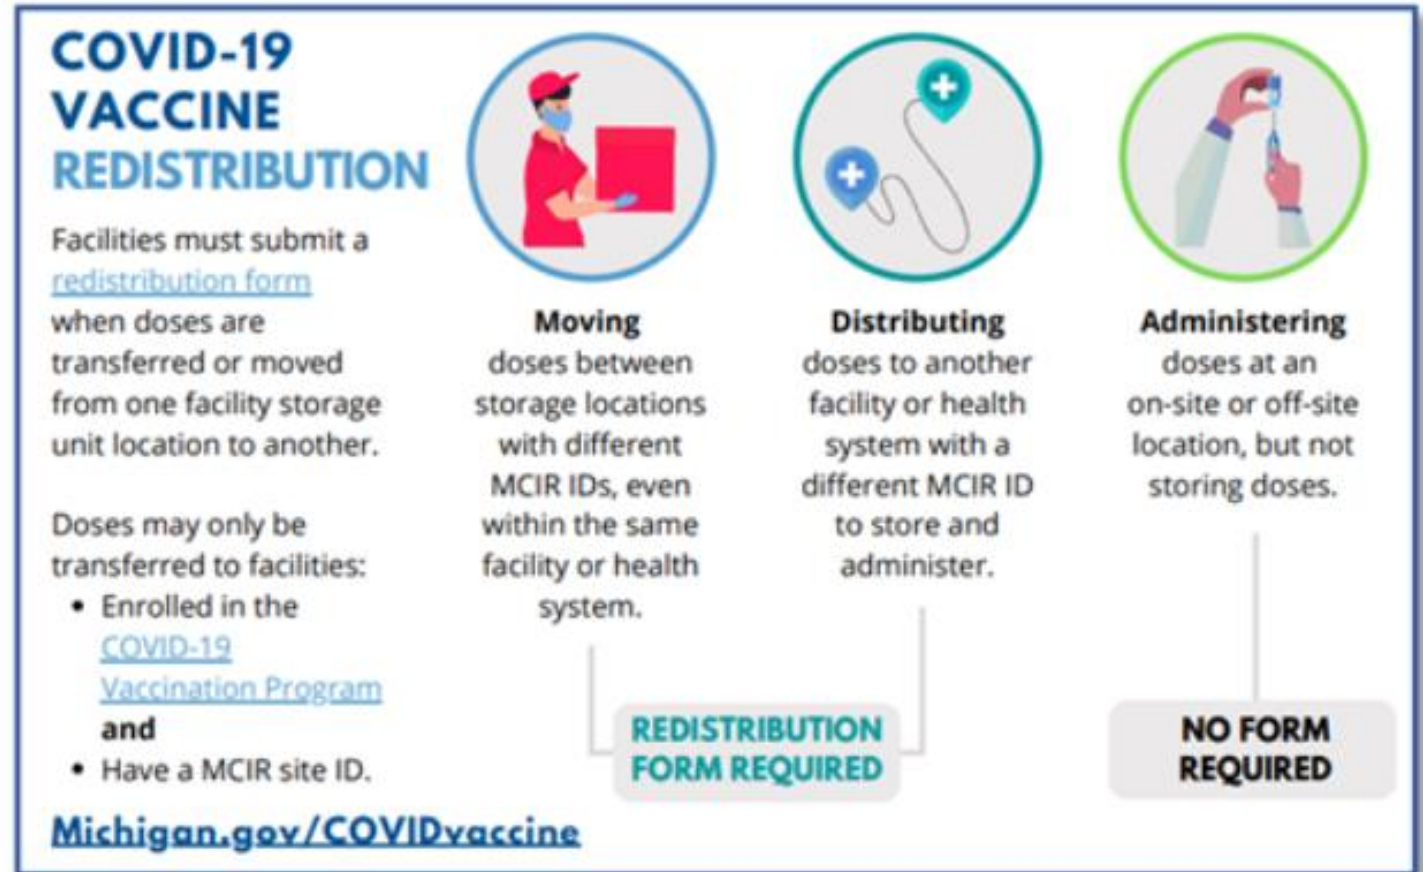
COVID-19 VACCINE REDISTRIBUTION

Facilities must submit a redistribution form when doses are transferred or moved from one facility storage unit location to another.

Doses may only be transferred to facilities:
• Enrolled in the COVID-19 Vaccination Program and
• Have a MCIR site ID.

Michigan.gov/COVIDvaccine

Moving doses between storage locations with different MCIR IDs, even within the same facility or health system.

Distributing doses to another facility or health system with a different MCIR ID to store and administer.

REDISTRIBUTION FORM REQUIRED

Administering doses at an on-site or off-site location, but not storing doses.

NO FORM REQUIRED